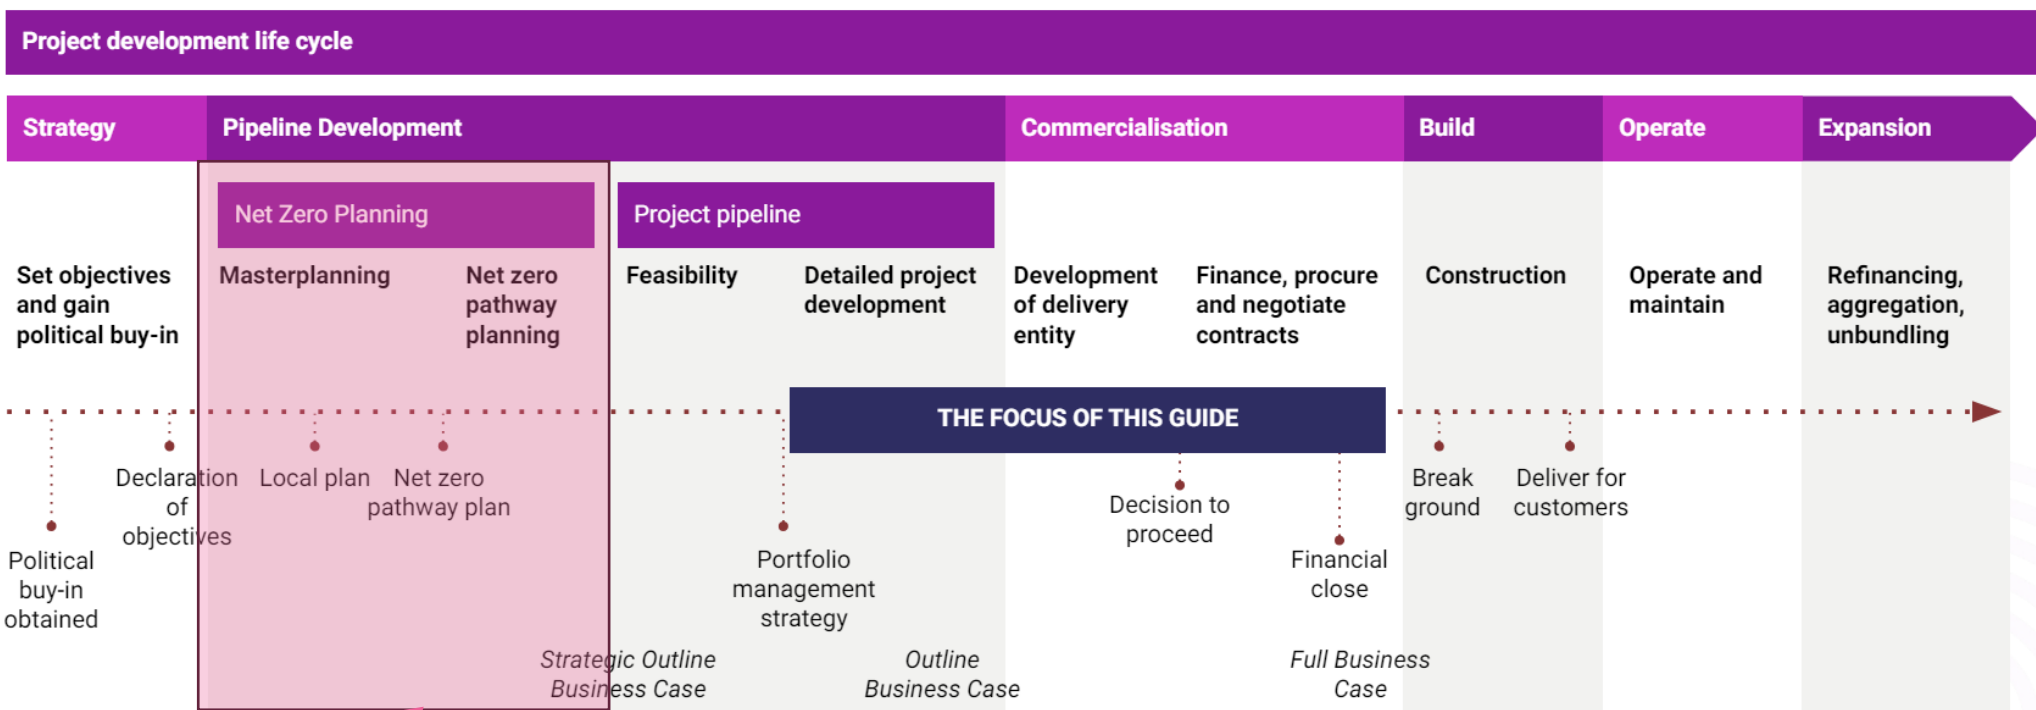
Project development life cycle

Strategy

Pipeline Development

Commercialisation

Build

Operate

Expansion

Net Zero Planning

Project pipeline

Set objectives and gain political buy-in

Masterplanning

Net zero pathway planning

Feasibility

Detailed project development

Development of delivery entity

Finance, procure and negotiate contracts

Construction

Operate and maintain

Refinancing, aggregation, unbundling

THE FOCUS OF THIS GUIDE

Political buy-in obtained

Declaration of objectives

Local plan

Net zero pathway plan

Portfolio management strategy

Decision to proceed

Financial close

Break ground

Deliver for customers

Strategic Outline Business Case

Outline Business Case

Full Business Case